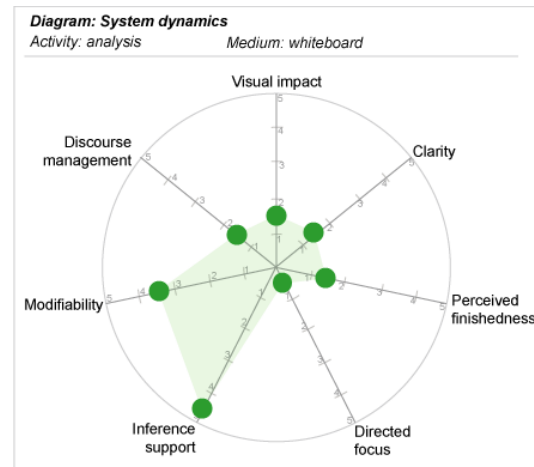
Diagram: System dynamics
Activity: analysis
Medium: whiteboard

Visual impact
5
4
3
2
1

Clarity
5
4
3
2
1

Perceived finishedness
5
4
3
2
1

Directed focus
5
4
3
2
1

Inference support
5
4
3
2
1

Modifiability
5
4
3
2
1

Discourse management
5
4
3
2
1